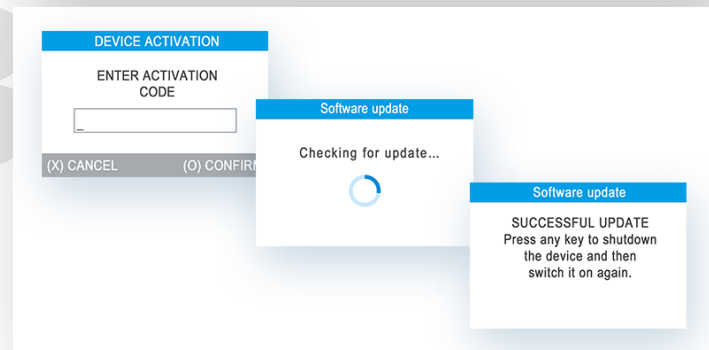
DEVICE ACTIVATION

ENTER ACTIVATION CODE

_

(X) CANCEL (O) CONFIR

Software update

Checking for update...

Software update

SUCCESSFUL UPDATE
Press any key to shutdown the device and then switch it on again.